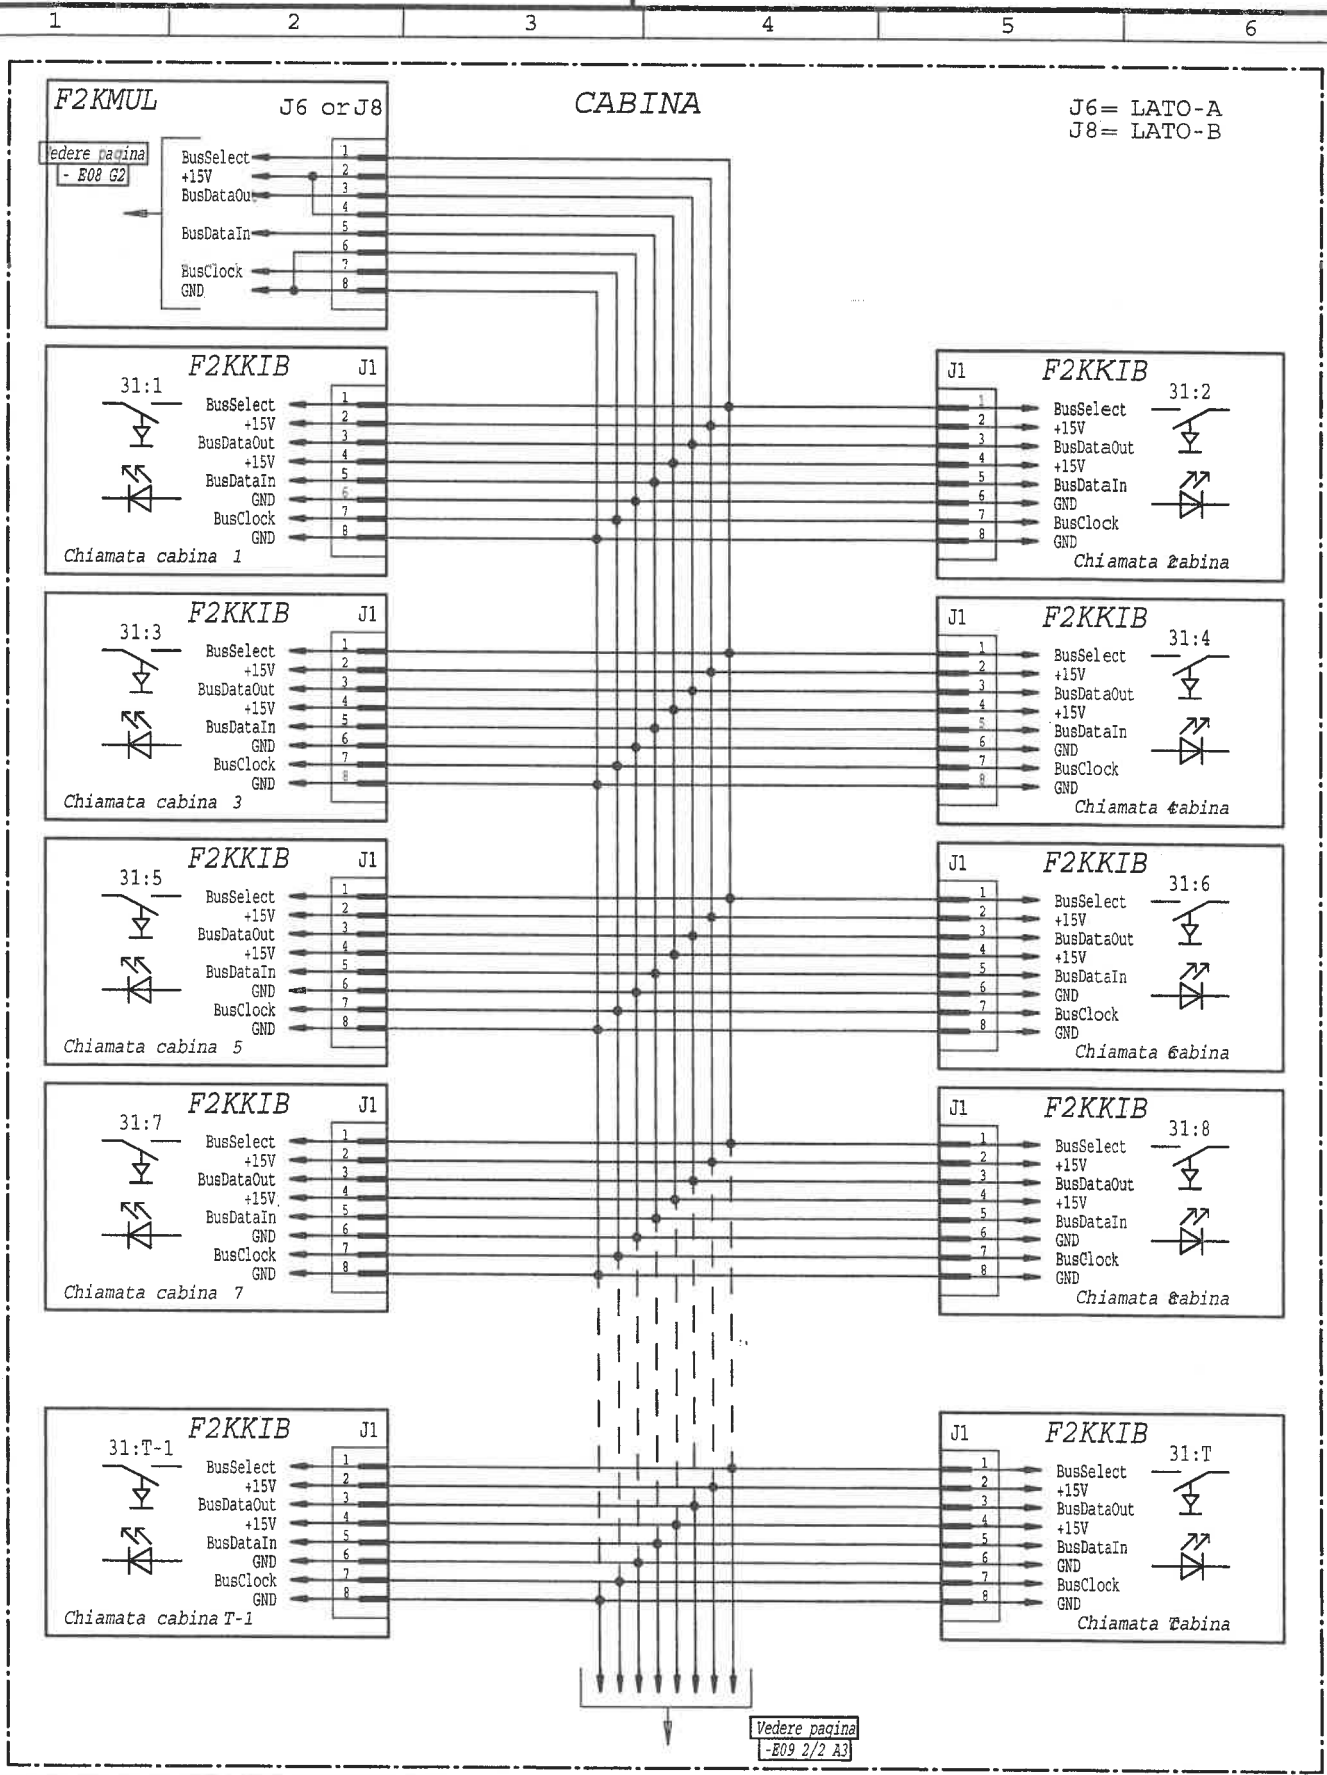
1 2 3 4 5 6

F2KMUL J6 or J8

CABINA

J6= LATO-A
J8= LATO-B

Vedere pagina
- E08 G2

BusSelect
+15V
BusDataOut
BusDataIn
BusClock
GND
1 2 3 4 5 6 7 8

F2KKIB J1
31:1
BusSelect
+15V
BusDataOut
+15V
BusDataIn
GND
BusClock
GND
1 2 3 4 5 6 7 8
Chiamata cabina 1

J1 F2KKIB
31:2
1 2 3 4 5 6 7 8
BusSelect
+15V
BusDataOut
+15V
BusDataIn
GND
BusClock
GND
Chiamata 2abina

F2KKIB J1
31:3
BusSelect
+15V
BusDataOut
+15V
BusDataIn
GND
BusClock
GND
1 2 3 4 5 6 7 8
Chiamata cabina 3

J1 F2KKIB
31:4
1 2 3 4 5 6 7 8
BusSelect
+15V
BusDataOut
+15V
BusDataIn
GND
BusClock
GND
Chiamata 4abina

F2KKIB J1
31:5
BusSelect
+15V
BusDataOut
+15V
BusDataIn
GND
BusClock
GND
1 2 3 4 5 6 7 8
Chiamata cabina 5

J1 F2KKIB
31:6
1 2 3 4 5 6 7 8
BusSelect
+15V
BusDataOut
+15V
BusDataIn
GND
BusClock
GND
Chiamata 6abina

F2KKIB J1
31:7
BusSelect
+15V
BusDataOut
+15V
BusDataIn
GND
BusClock
GND
1 2 3 4 5 6 7 8
Chiamata cabina 7

J1 F2KKIB
31:8
1 2 3 4 5 6 7 8
BusSelect
+15V
BusDataOut
+15V
BusDataIn
GND
BusClock
GND
Chiamata 8abina

F2KKIB J1
31:T-1
BusSelect
+15V
BusDataOut
+15V
BusDataIn
GND
BusClock
GND
1 2 3 4 5 6 7 8
Chiamata cabina T-1

J1 F2KKIB
31:T
1 2 3 4 5 6 7 8
BusSelect
+15V
BusDataOut
+15V
BusDataIn
GND
BusClock
GND
Chiamata Tabina

Vedere pagina
-E09 2/2 A3